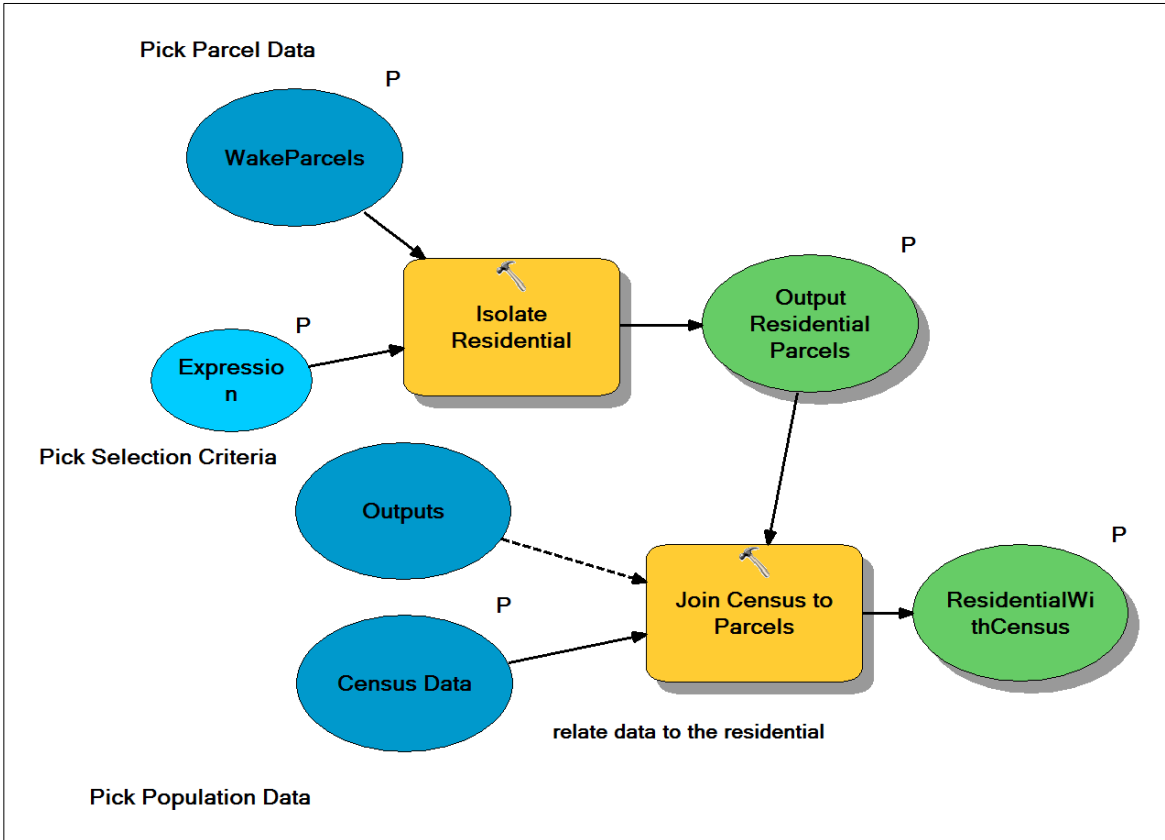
Pick Parcel Data

P

WakeParcels

P

Isolate Residential

P

Output Residential Parcels

Expressio n

Pick Selection Criteria

Outputs

P

Join Census to Parcels

P

ResidentialWi thCensus

P

Census Data

relate data to the residential

Pick Population Data